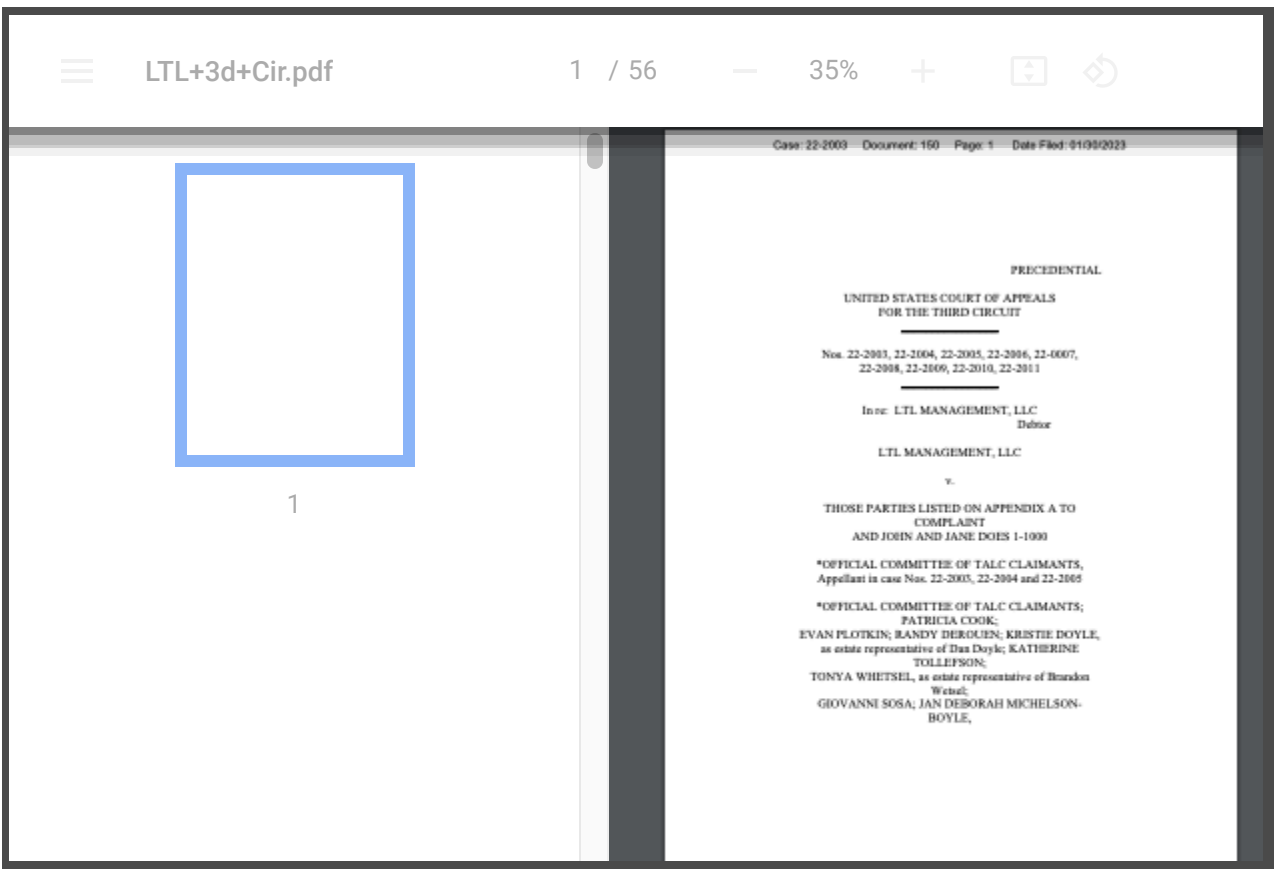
LTL+3d+Cir.pdf

1 / 56

35%

1

Case: 22-2003 Document: 150 Page: 1 Date Filed: 01/30/2023

PRECEDENTIAL

UNITED STATES COURT OF APPEALS
FOR THE THIRD CIRCUIT

Nos. 22-2003, 22-2004, 22-2005, 22-2006, 22-0007, 22-2008, 22-2009, 22-2010, 22-2011

In re: LTL MANAGEMENT, LLC
Debtor

LTL MANAGEMENT, LLC

v.

THOSE PARTIES LISTED ON APPENDIX A TO COMPLAINT
AND JOHN AND JANE DOES 1-1000

*OFFICIAL COMMITTEE OF TALC CLAIMANTS,
Appellant in case Nos. 22-2003, 22-2004 and 22-2005

*OFFICIAL COMMITTEE OF TALC CLAIMANTS;
PATRICIA COOK;
EVAN PLOTKIN; RANDY DEROUEN; KRISTIE DOYLE, as estate representative of Dan Doyle; KATHERINE TOLLEFSON;
TONYA WHETSEL, as estate representative of Brandon Wetsel;
GIOVANNI SOSA; JAN DEBORAH MICHELSON-BOYLE,